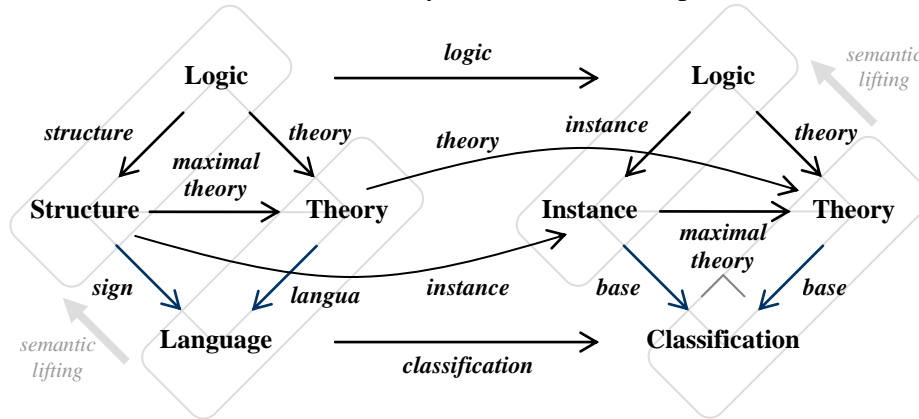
Logic

logic

Logic

semantic lifting

structure

theory

instance

theory

maximal theory

theory

Structure

Theory

Instance

Theory

maximal theory

sign

langua

instance

base

base

semantic lifting

Language

classification

Classification